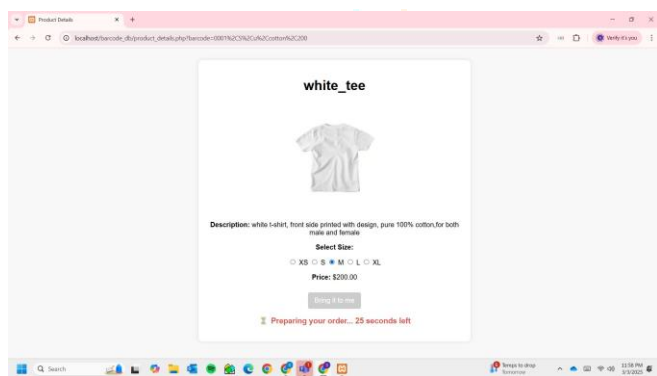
Product Details
localhost/barcode_db/product_details.php?barcode=0001%2CS%2Cu%2Ccotton%2C200
Verify it's you

white_tee

Description: white t-shirt, front side printed with design, pure 100% cotton,for both male and female

Select Size:

XS S M L XL

Price: $200.00

Bring it to me

⏳ Preparing your order... 25 seconds left

Search
Temps to drop Tomorrow
12:58 PM 3/3/2025